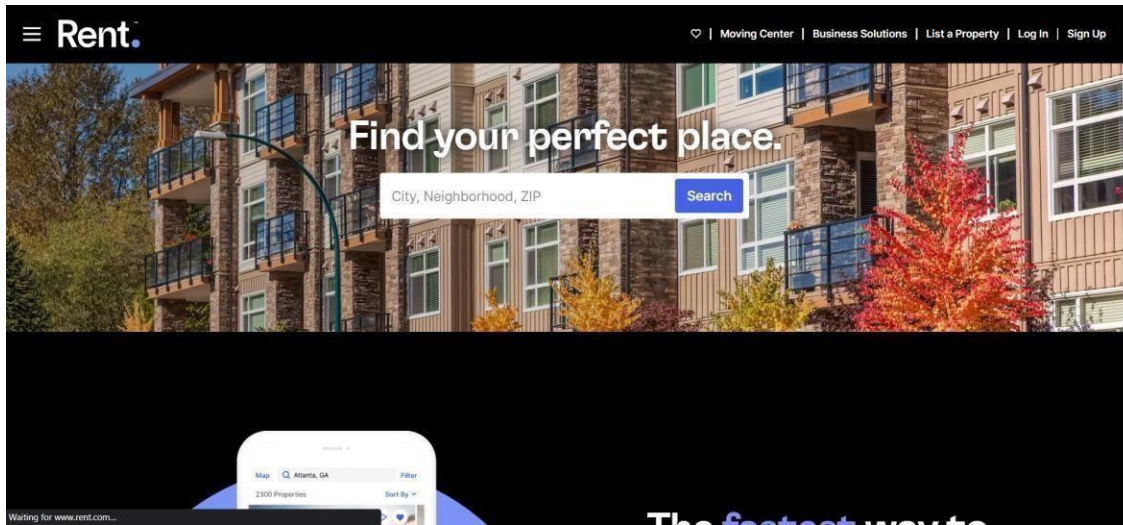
Rent.

| Moving Center | Business Solutions | List a Property | Log In | Sign Up

Find your perfect place.

City, Neighborhood, ZIP

Search

Map Atlanta, GA Filter

2300 Properties Sort By

Waiting for www.rent.com...

The fastest way to